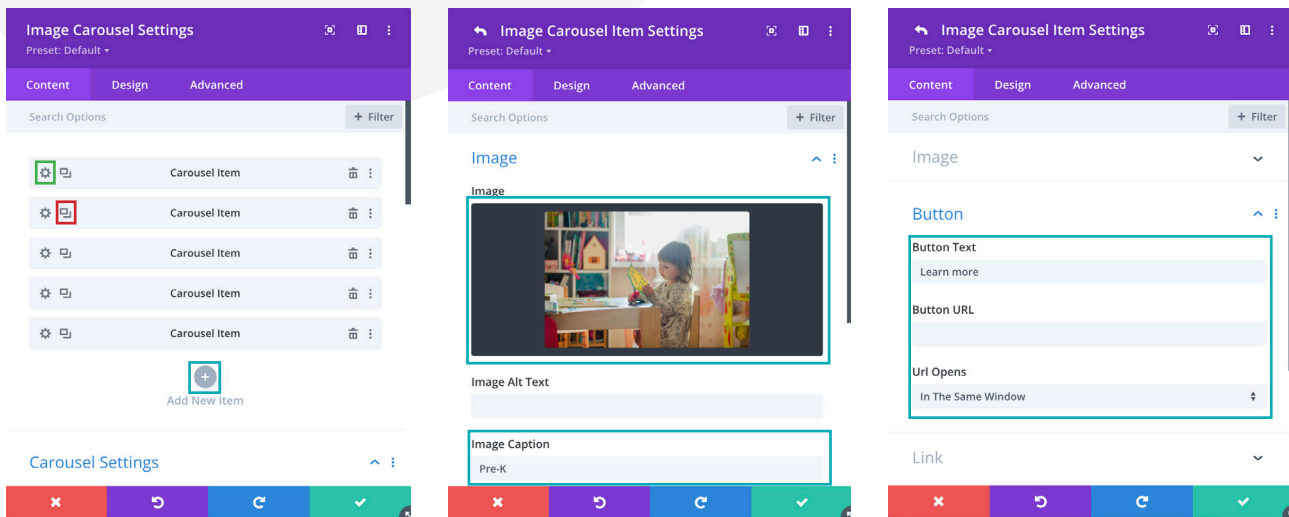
Image Carousel Settings
Preset: Default ▾

Content Design Advanced

Search Options + Filter

Carousel Item
Carousel Item
Carousel Item
Carousel Item
Carousel Item

Add New Item

Carousel Settings

Image Carousel Item Settings
Preset: Default ▾

Content Design Advanced

Search Options + Filter

Image

Image

Image Alt Text

Image Caption
Pre-K

Image Carousel Item Settings
Preset: Default ▾

Content Design Advanced

Search Options + Filter

Image

Button

Button Text
Learn more

Button URL

Url Opens
In The Same Window

Link